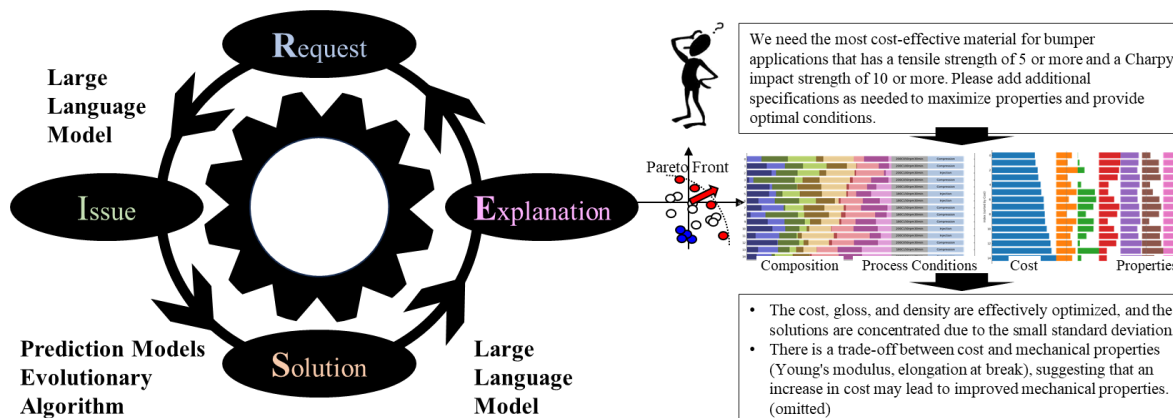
Request

Large Language Model

Issue

Explanation

Prediction Models Evolutionary Algorithm

Solution

Large Language Model

We need the most cost-effective material for bumper applications that has a tensile strength of 5 or more and a Charpy impact strength of 10 or more. Please add additional specifications as needed to maximize properties and provide optimal conditions.

Pareto Front

Composition Process Conditions Cost Properties

• The cost, gloss, and density are effectively optimized, and the solutions are concentrated due to the small standard deviation.
• There is a trade-off between cost and mechanical properties (Young's modulus, elongation at break), suggesting that an increase in cost may lead to improved mechanical properties. (omitted)